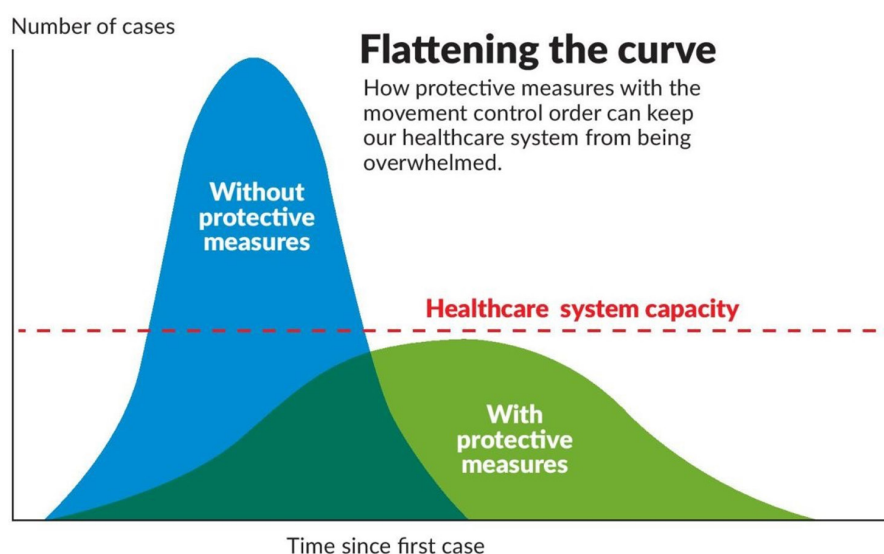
Number of cases

Flattening the curve

How protective measures with the movement control order can keep our healthcare system from being overwhelmed.

Without protective measures

Healthcare system capacity

With protective measures

Time since first case